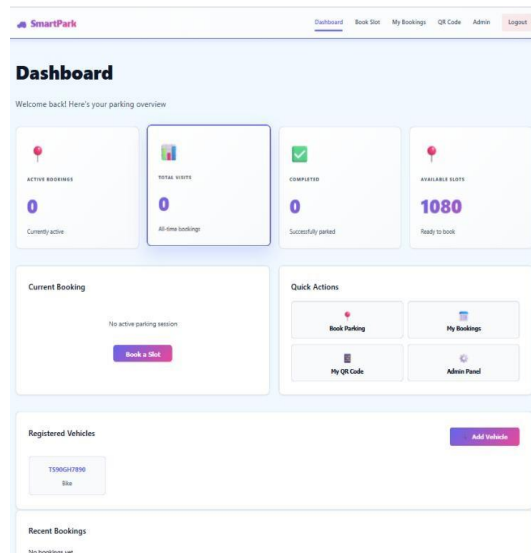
SmartPark

Dashboard Book Slot My Bookings QR Code Admin Logout

Dashboard

Welcome back! Here's your parking overview

ACTIVE BOOKINGS
0
Currently active

TOTAL VISITS
0
All-time bookings

COMPLETED
0
Successfully parked

AVAILABLE SLOTS
1080
Ready to book

Current Booking

No active parking session

Book a Slot

Quick Actions

Book Parking

My Bookings

My QR Code

Admin Panel

Registered Vehicles

Add Vehicle

TS90GH7890
Bike

Recent Bookings

No bookings yet